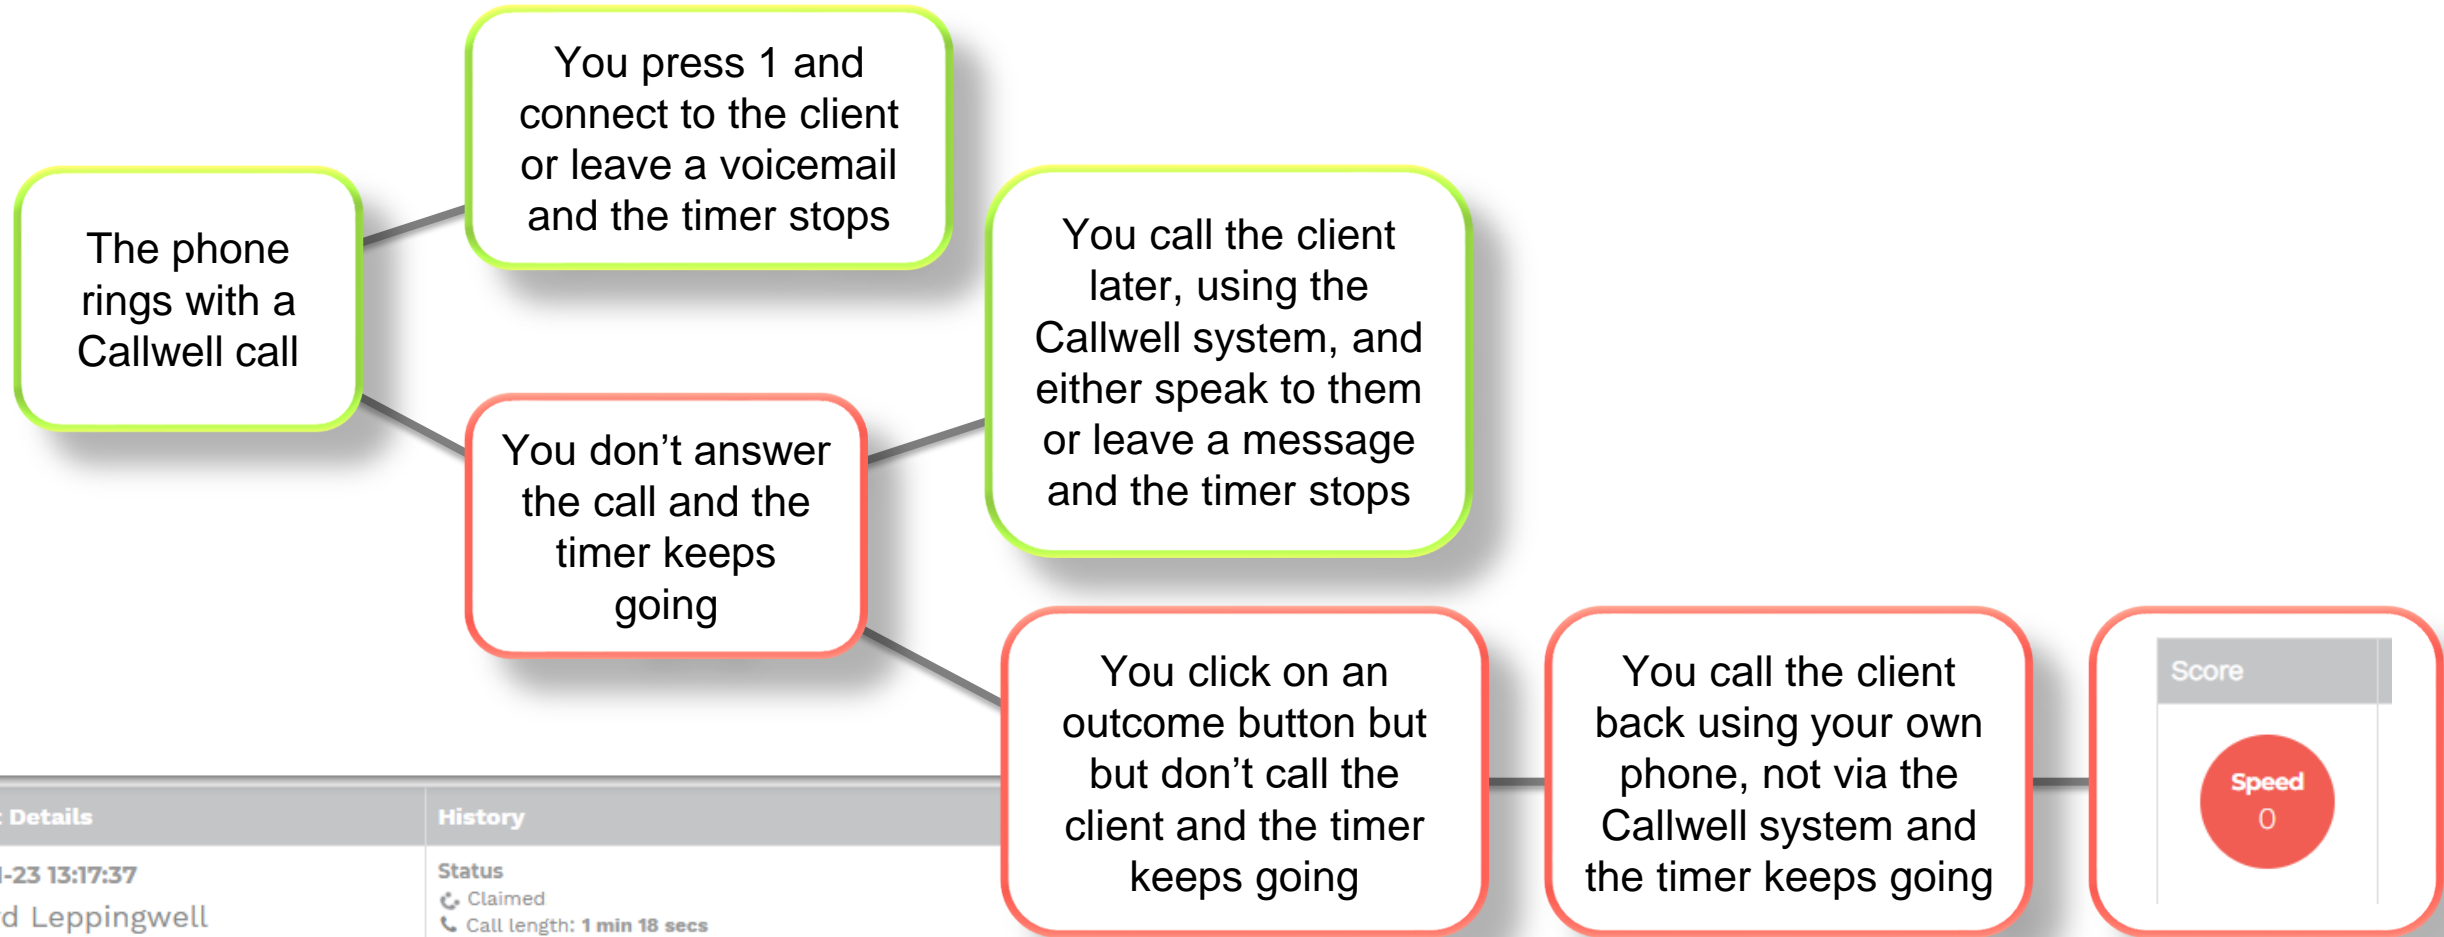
The phone rings with a Callwell call

You press 1 and connect to the client or leave a voicemail and the timer stops

You don't answer the call and the timer keeps going

You call the client later, using the Callwell system, and either speak to them or leave a message and the timer stops

You click on an outcome button but but don't call the client and the timer keeps going

You call the client back using your own phone, not via the Callwell system and the timer keeps going

Score

Speed
0

Details

-23 13:17:37

d Leppingwell

History

Status

Claimed

Call length: 1 min 18 secs